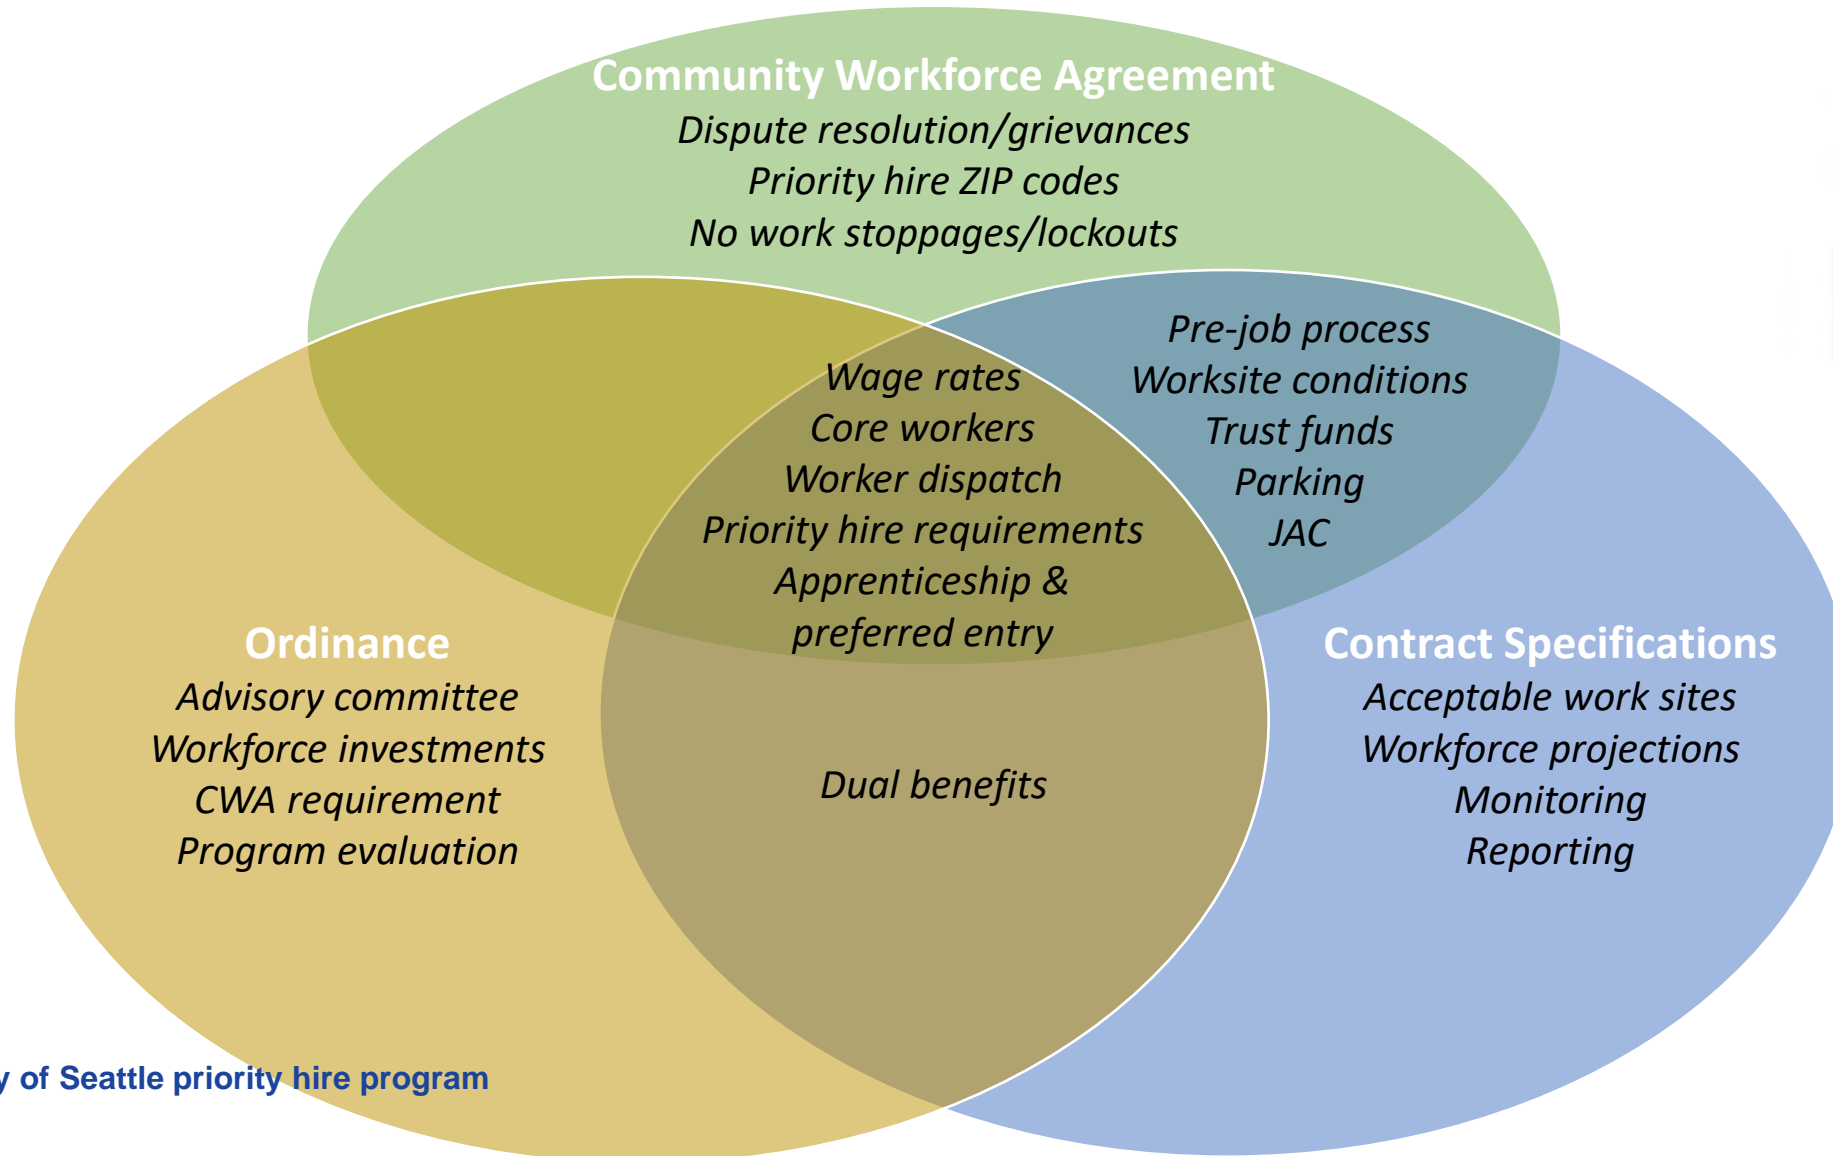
Community Workforce Agreement
Dispute resolution/grievances
Priority hire ZIP codes
No work stoppages/lockouts

Pre-job process
Worksite conditions
Trust funds
Parking
JAC

Wage rates
Core workers
Worker dispatch
Priority hire requirements
Apprenticeship & preferred entry

Ordinance
Advisory committee
Workforce investments
CWA requirement
Program evaluation

Dual benefits

Contract Specifications
Acceptable work sites
Workforce projections
Monitoring
Reporting

y of Seattle priority hire program